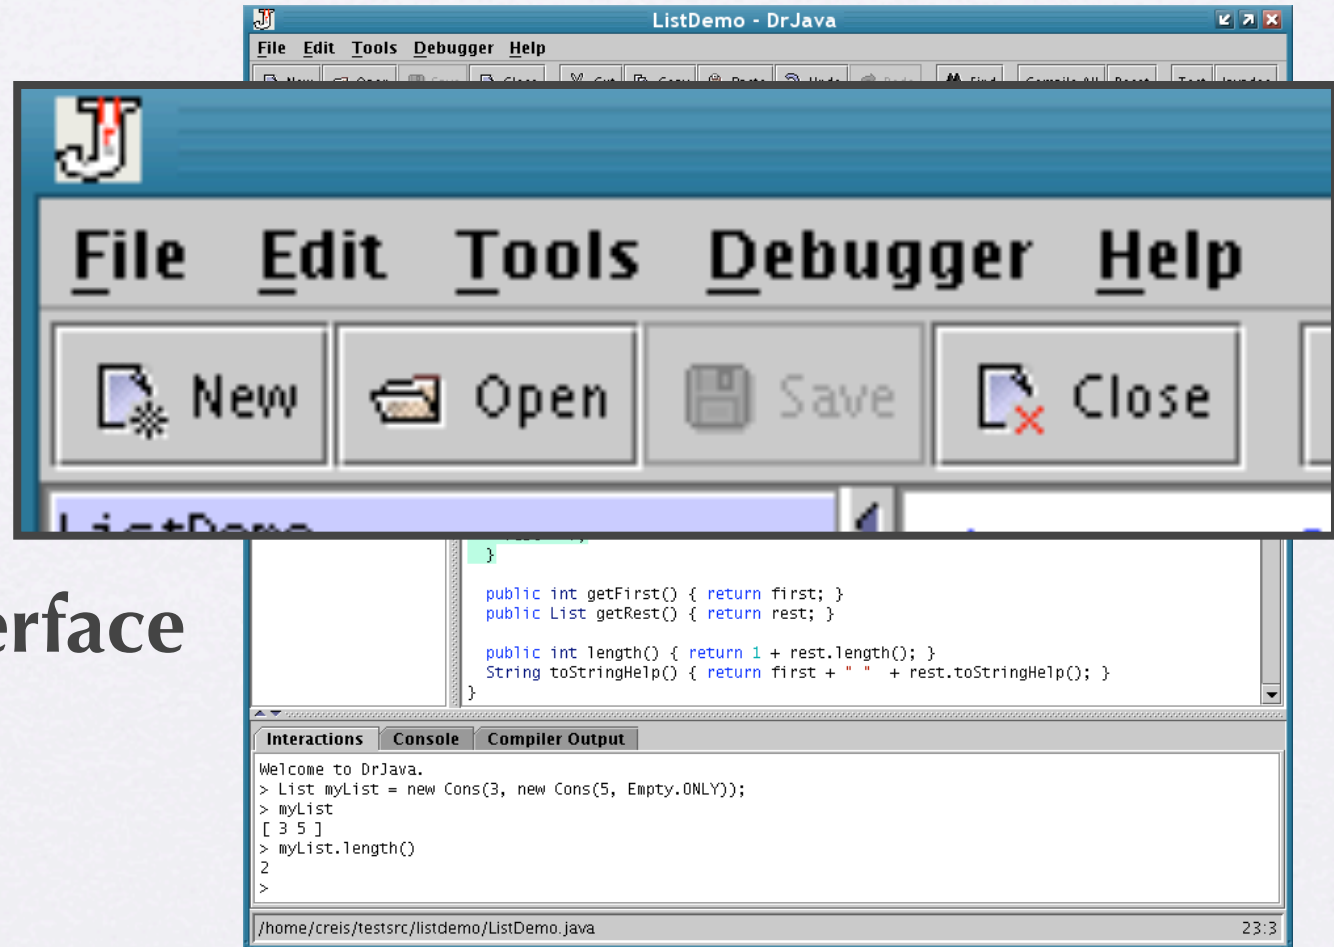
ListDemo - DrJava

File Edit Tools Debugger Help

File Edit Tools Debugger Help

New Open Save Close

erface

}

public int getFirst() { return first; }
public List getRest() { return rest; }

public int length() { return 1 + rest.length(); }
String toStringHelp() { return first + " " + rest.toStringHelp(); }
}

Interactions Console Compiler Output

Welcome to DrJava.
> List myList = new Cons(3, new Cons(5, Empty.ONLY));
> myList
[ 3 5 ]
> myList.length()
2
>

/home/creis/testsrc/listdemo/ListDemo.java 23:3